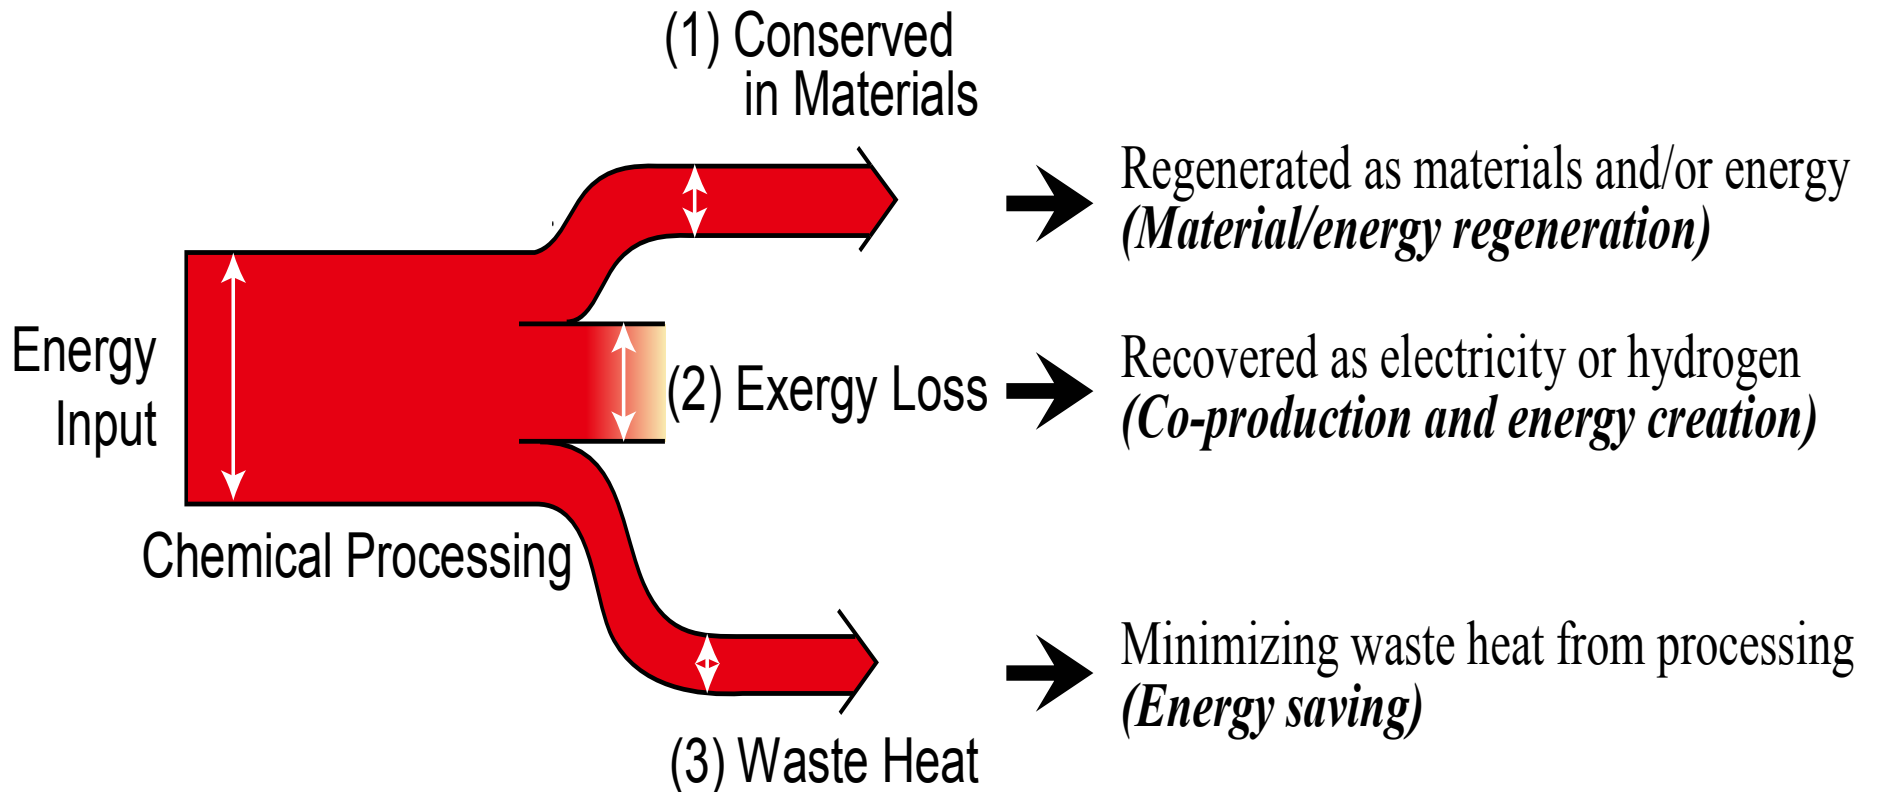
(1) Conserved in Materials

Regenerated as materials and/or energy
*(Material/energy regeneration)*

Energy Input

(2) Exergy Loss

Recovered as electricity or hydrogen
*(Co-production and energy creation)*

Chemical Processing

Minimizing waste heat from processing
*(Energy saving)*

(3) Waste Heat